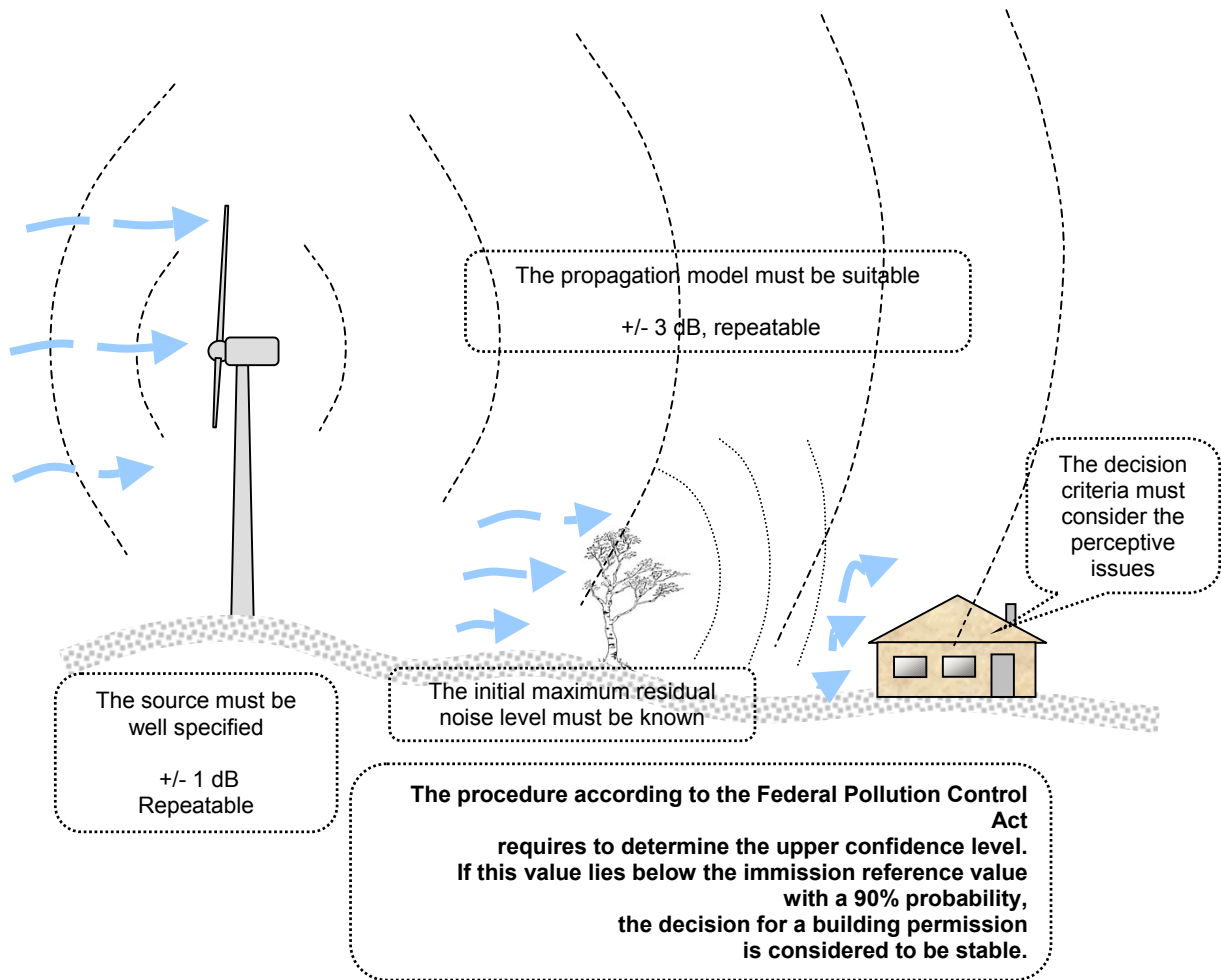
The propagation model must be suitable

+/- 3 dB, repeatable

The decision criteria must consider the perceptive issues

The source must be well specified

+/- 1 dB
Repeatable

The initial maximum residual noise level must be known

**The procedure according to the Federal Pollution Control Act requires to determine the upper confidence level. If this value lies below the immission reference value with a 90% probability, the decision for a building permission is considered to be stable.**